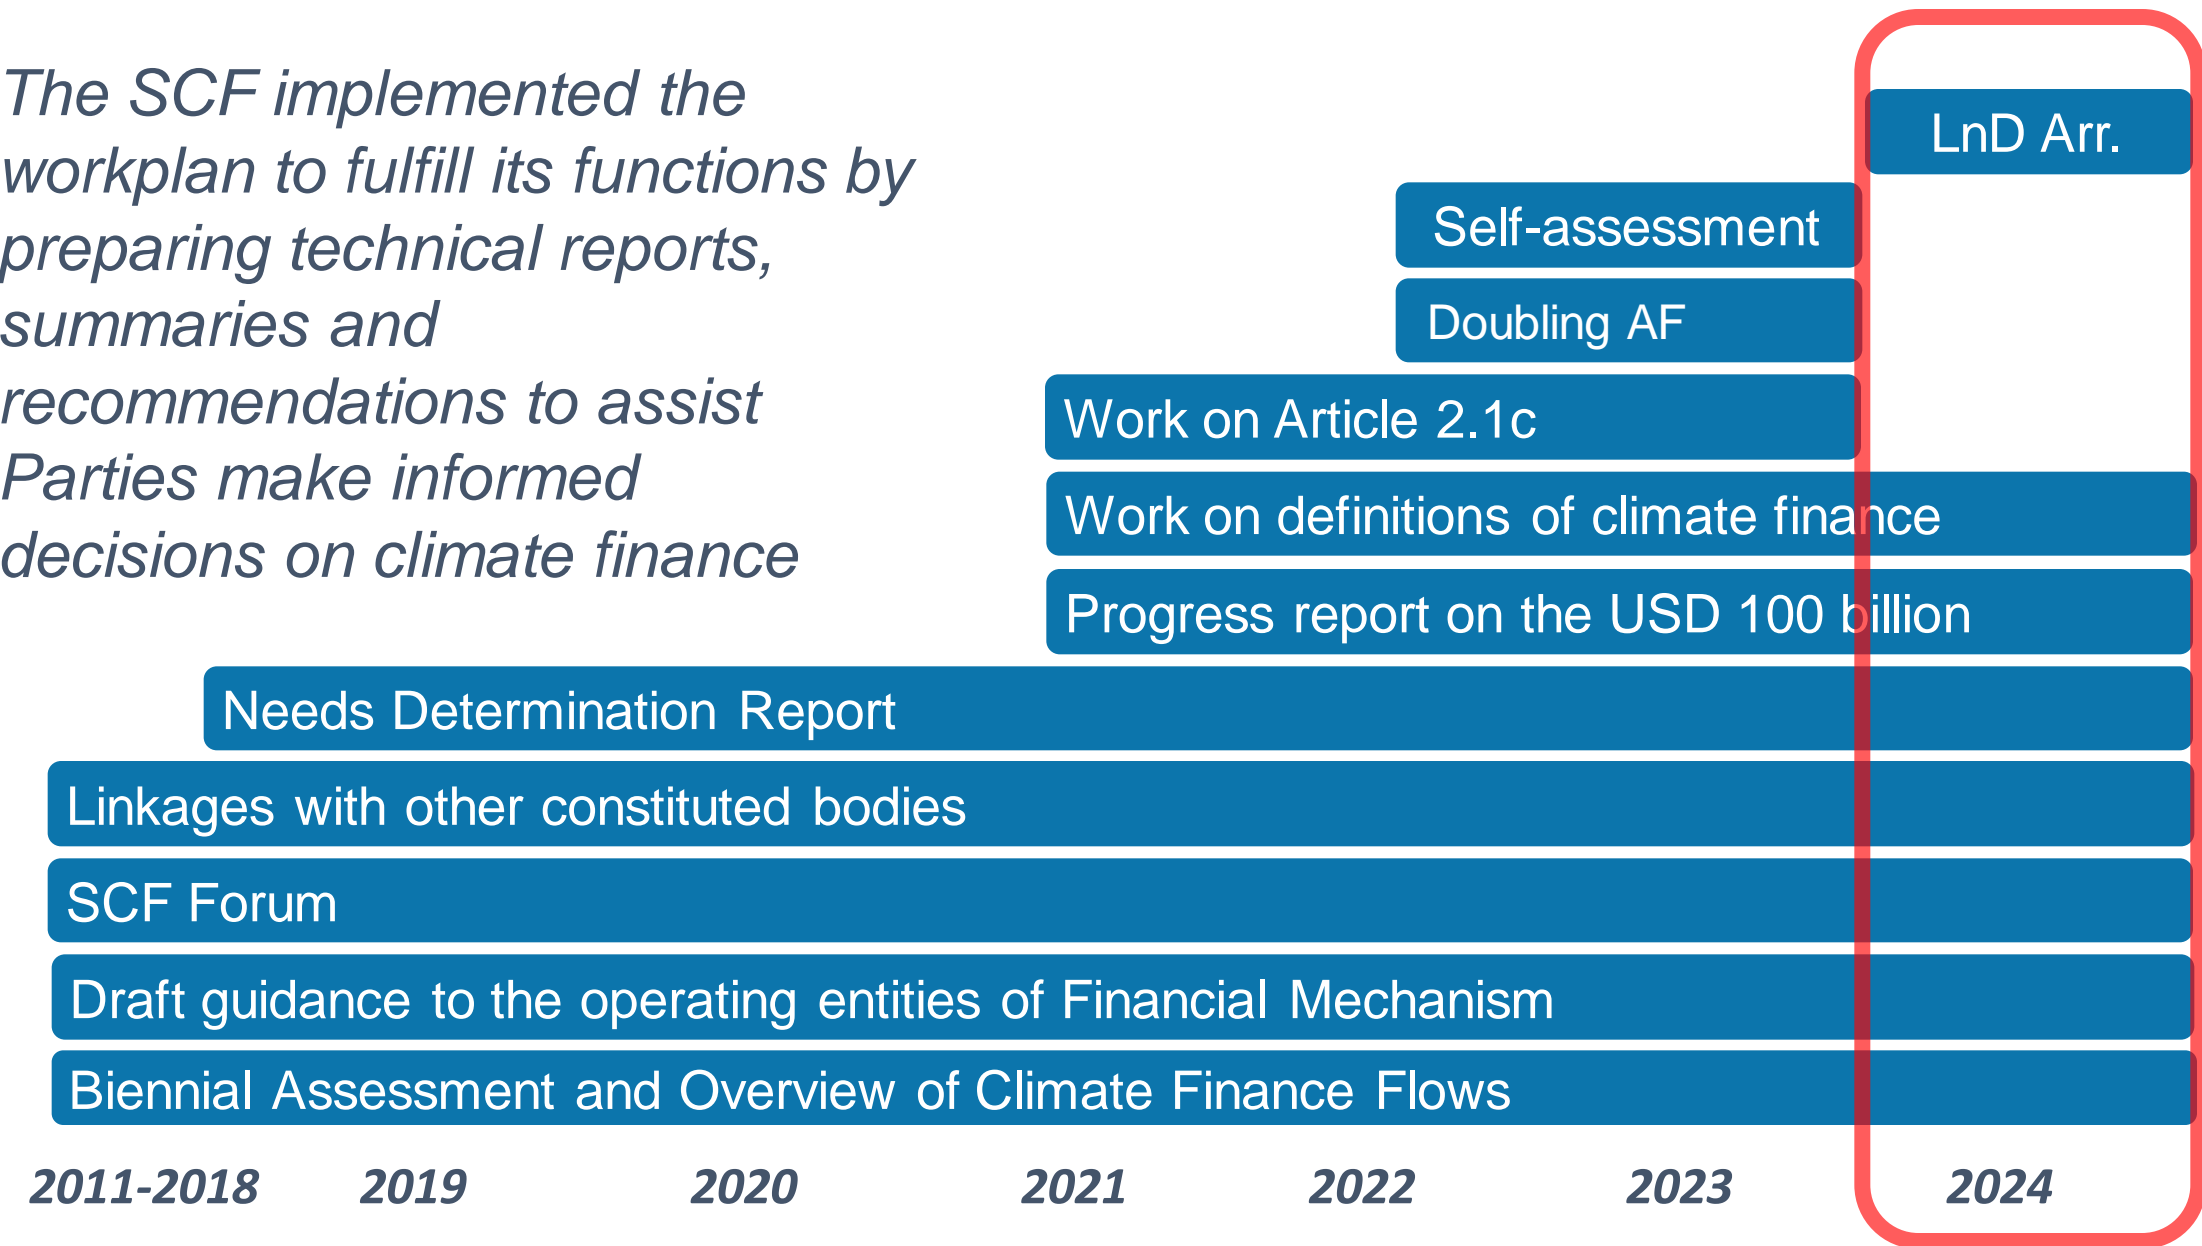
The SCF implemented the workplan to fulfill its functions by preparing technical reports, summaries and recommendations to assist Parties make informed decisions on climate finance

LnD Arr.

Self-assessment

Doubling AF

Work on Article 2.1c

Work on definitions of climate finance

Progress report on the USD 100 billion

Needs Determination Report

Linkages with other constituted bodies

SCF Forum

Draft guidance to the operating entities of Financial Mechanism

Biennial Assessment and Overview of Climate Finance Flows

2011-2018 2019 2020 2021 2022 2023 2024